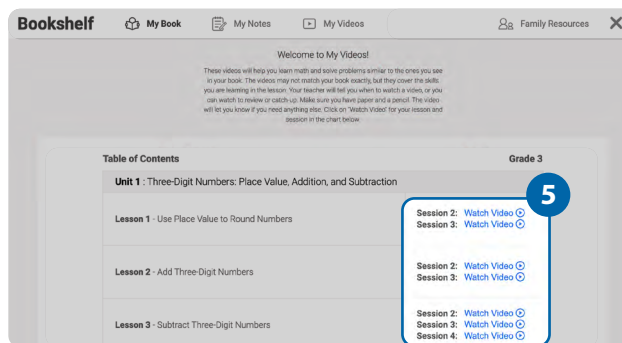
Bookshelf My Book My Notes My Videos Family Resources

Welcome to My Videos!

These videos will help you learn math and solve problems similar to the ones you see in your book. The videos may not match your book exactly, but they cover the skills you are learning in the lesson. Your teacher will tell you when to watch a video, or you can watch to review or catch up. Make sure you have paper and a pencil. The video will let you know if you need anything else. Click on "Watch Video" for your lesson and session in the chart below.

Table of Contents Grade 3

Unit 1 : Three-Digit Numbers: Place Value, Addition, and Subtraction

5

Lesson 1 - Use Place Value to Round Numbers
Session 2: Watch Video
Session 3: Watch Video

Lesson 2 - Add Three-Digit Numbers
Session 2: Watch Video
Session 3: Watch Video

Lesson 3 - Subtract Three-Digit Numbers
Session 2: Watch Video
Session 3: Watch Video
Session 4: Watch Video